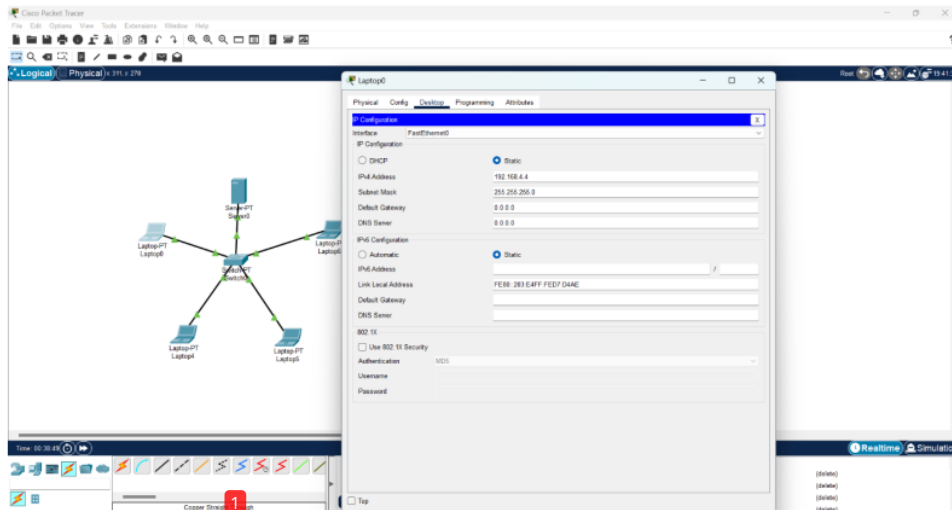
Cisco Packet Tracer
File Edit Options View Tools Extensions Window Help
Logical Physical x: 211, y: 278
Server-PT
Server0
Laptop-PT
Laptop0
Laptop-PT
Laptop6
Switch-PT
Switch0
Laptop-PT
Laptop4
Laptop-PT
Laptop5
Root
Time: 00:38:49
Realtime Simulation
Copper Straig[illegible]ugh
(delete)
(delete)
(delete)

Laptop0
Physical Config Desktop Programming Attributes
IP Configuration X
Interface FastEthernet0
IP Configuration
DHCP
Static
IPv4 Address 192.168.4.4
Subnet Mask 255.255.255.0
Default Gateway 0.0.0.0
DNS Server 0.0.0.0
IPv6 Configuration
Automatic
Static
IPv6 Address /
Link Local Address FE80::203:E4FF:FED7:D4AE
Default Gateway
DNS Server
802.1X
Use 802.1X Security
Authentication MD5
Username
Password
Top